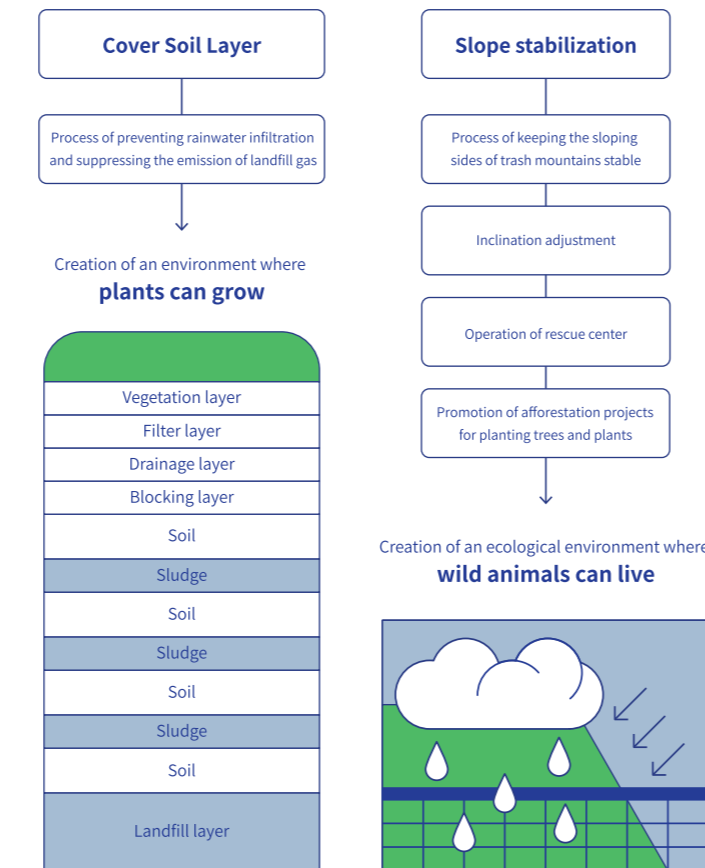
Cover Soil Layer

Process of preventing rainwater infiltration and suppressing the emission of landfill gas

Creation of an environment where
plants can grow

Vegetation layer
Filter layer
Drainage layer
Blocking layer
Soil
Sludge
Soil
Sludge
Soil
Sludge
Soil
Landfill layer

Slope stabilization

Process of keeping the sloping sides of trash mountains stable

Inclination adjustment

Operation of rescue center

Promotion of afforestation projects for planting trees and plants

Creation of an ecological environment where
wild animals can live